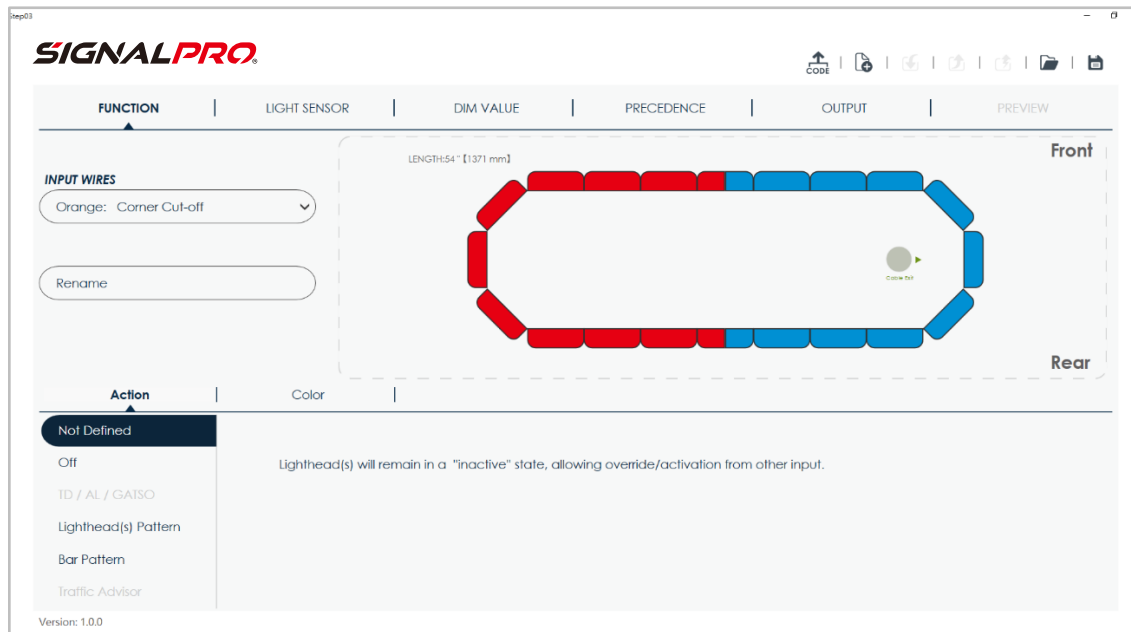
step03

SIGNALPRO

CODE

FUNCTION | LIGHT SENSOR | DIM VALUE | PRECEDENCE | OUTPUT | PREVIEW

INPUT WIRES

Orange: Corner Cut-off

Rename

LENGTH:54 "【1371 mm】

Front

Cable Exit

Rear

Action | Color |

Not Defined

Off

TD / AL / GATSO

Lighthead(s) Pattern

Bar Pattern

Traffic Advisor

Lighthead(s) will remain in a "inactive" state, allowing override/activation from other input.

Version: 1.0.0